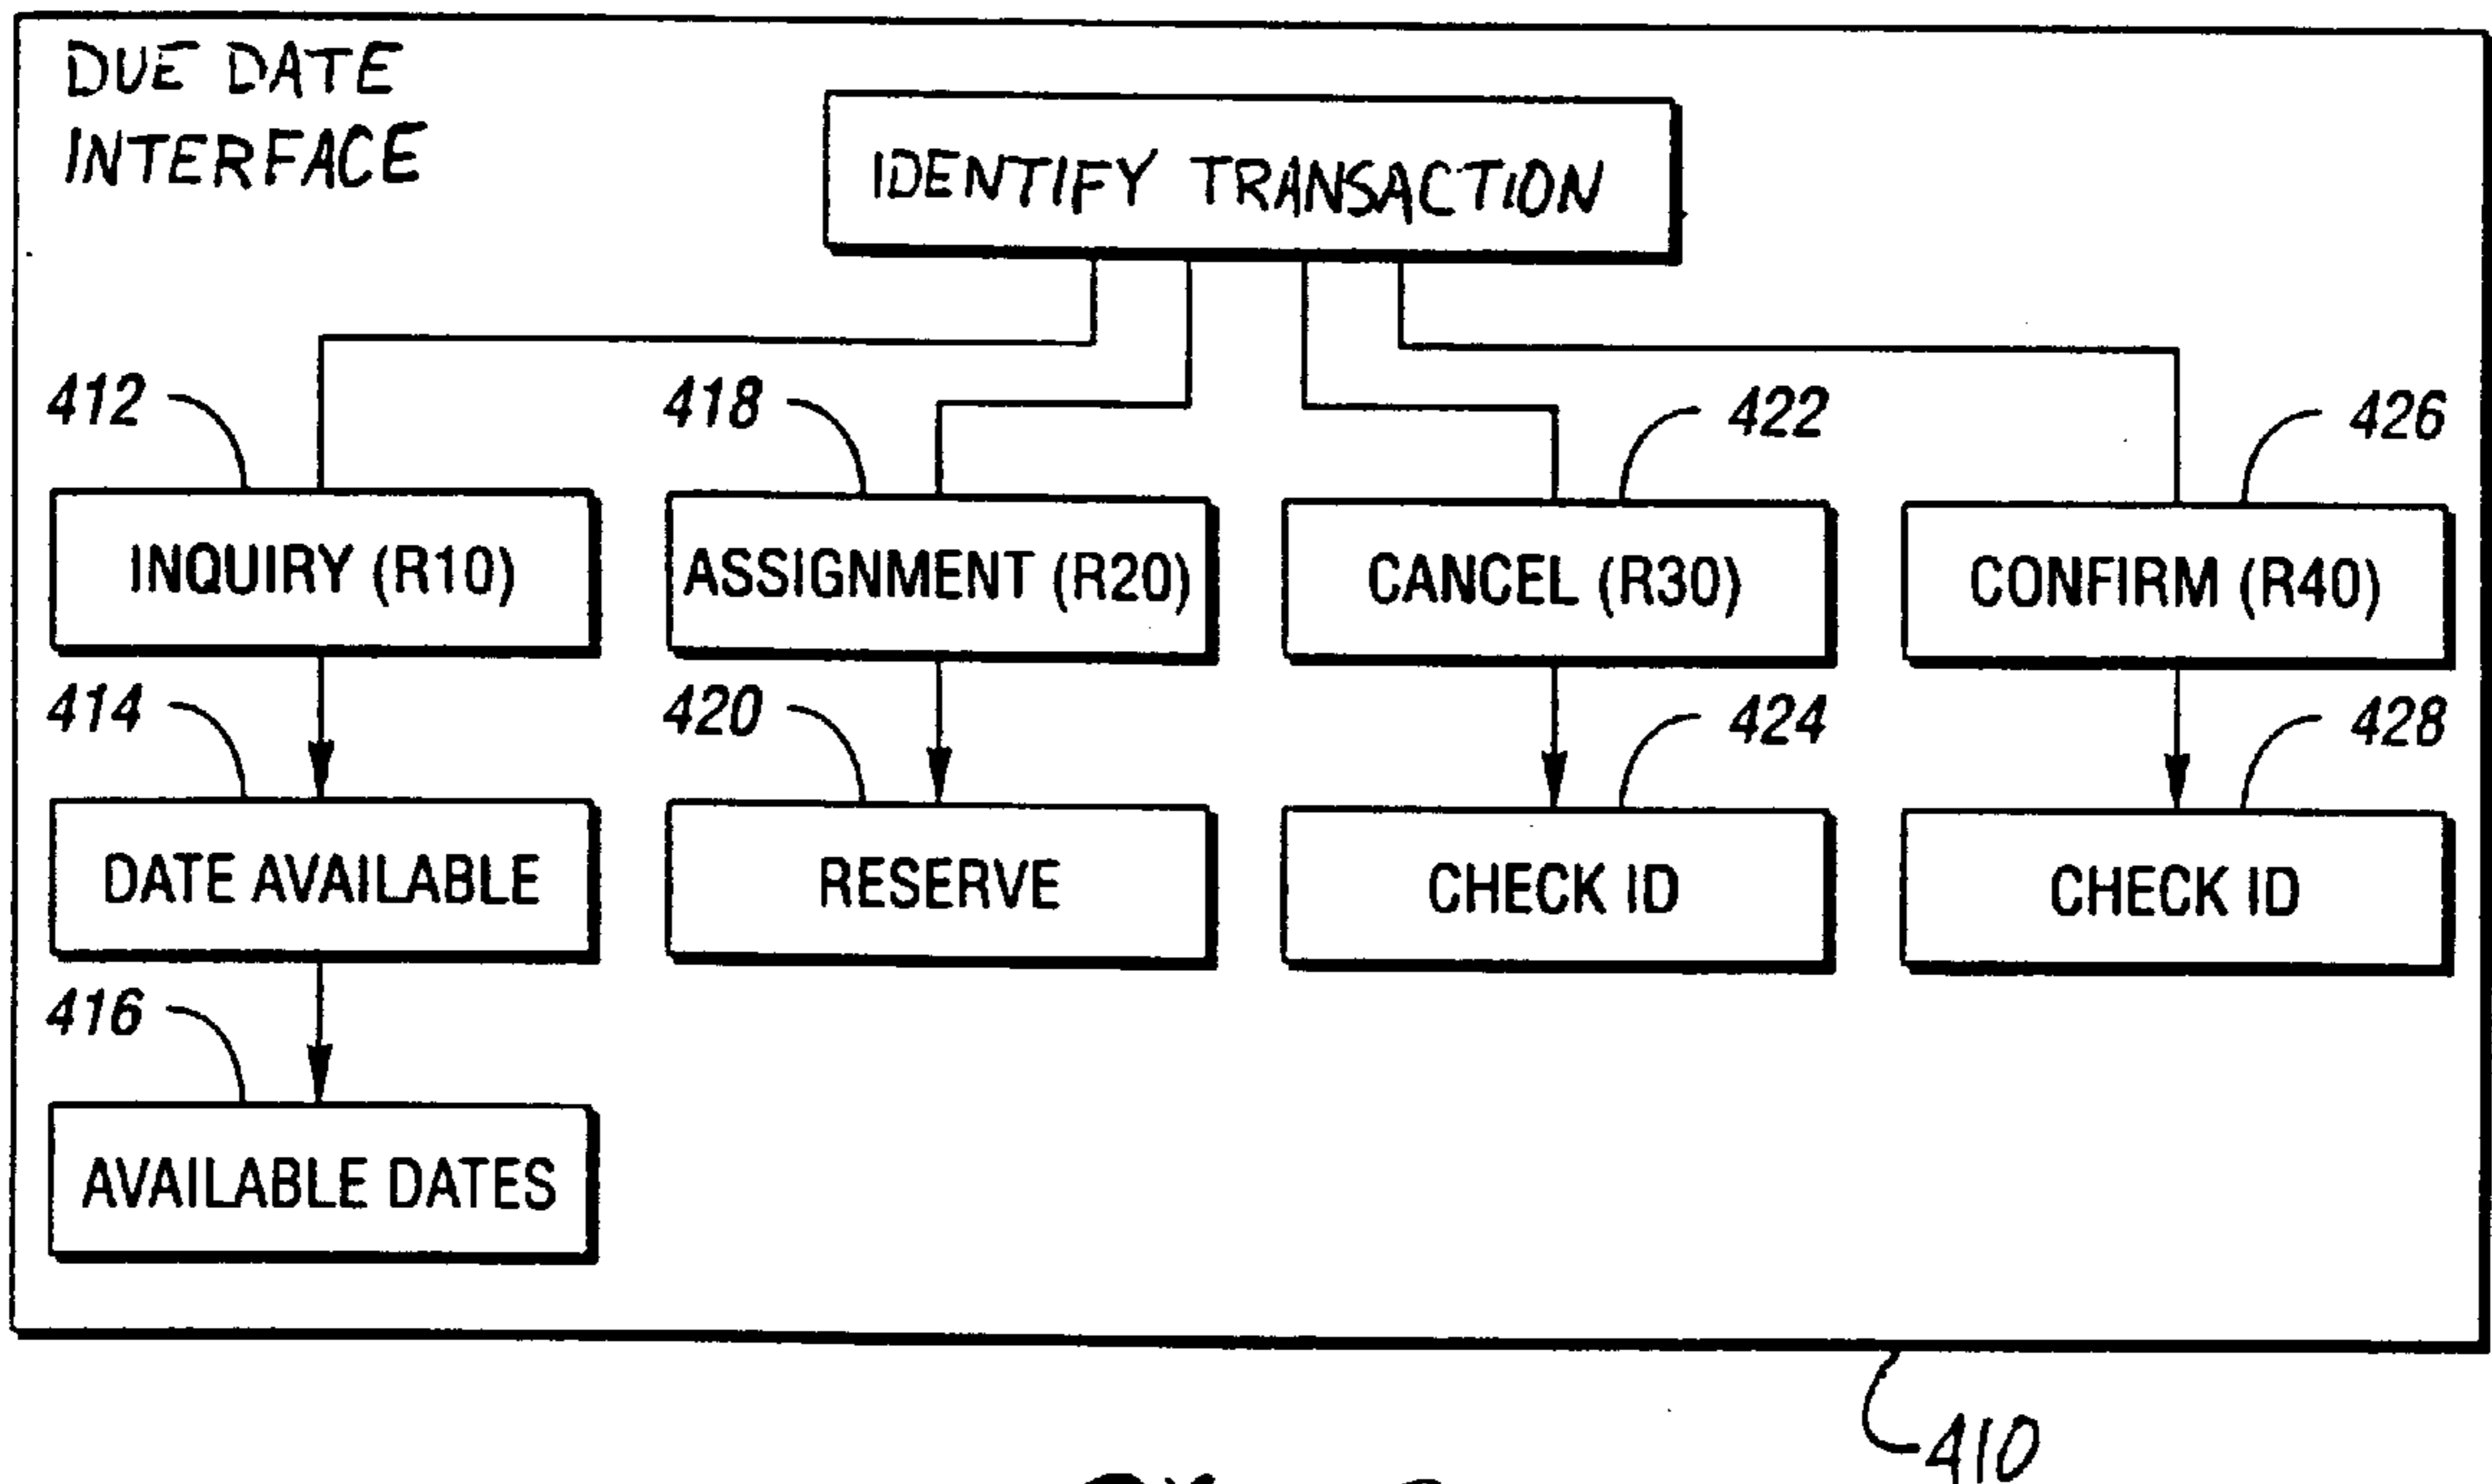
DUE DATE INTERFACE

IDENTIFY TRANSACTION

412

INQUIRY (R10)

414

DATE AVAILABLE

416

AVAILABLE DATES

418

ASSIGNMENT (R20)

420

RESERVE

422

CANCEL (R30)

424

CHECK ID

426

CONFIRM (R40)

428

CHECK ID

410

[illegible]